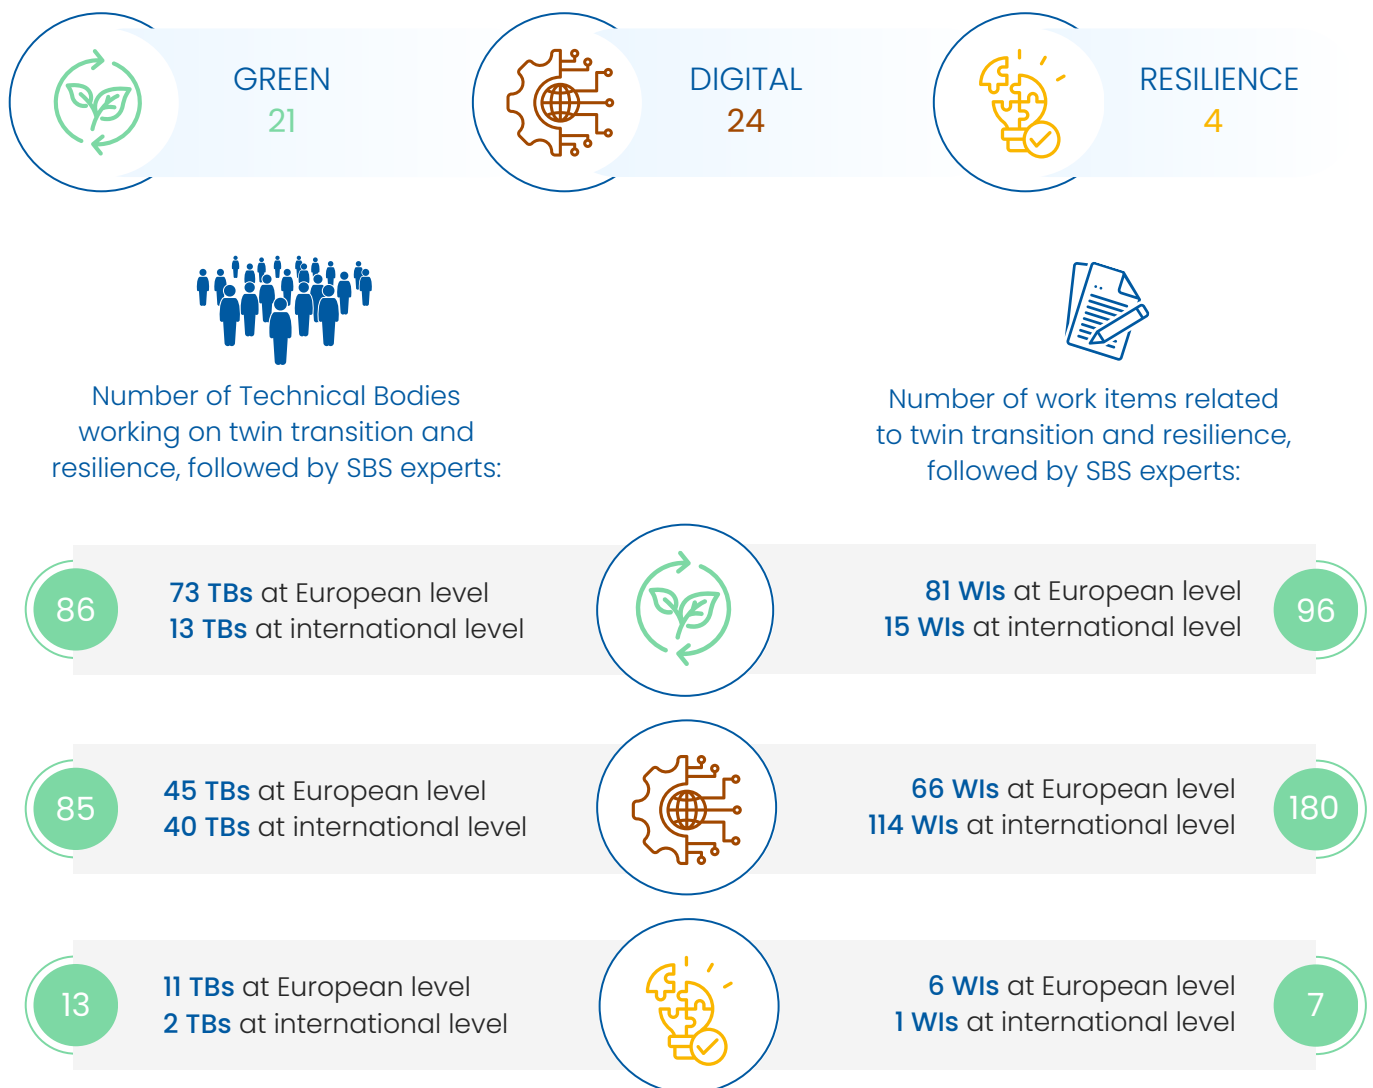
GREEN
21

DIGITAL
24

RESILIENCE
4

Number of Technical Bodies working on twin transition and resilience, followed by SBS experts:

Number of work items related to twin transition and resilience, followed by SBS experts:

86
73 TBs at European level
13 TBs at international level

81 WIs at European level
15 WIs at international level
96

85
45 TBs at European level
40 TBs at international level

66 WIs at European level
114 WIs at international level
180

13
11 TBs at European level
2 TBs at international level

6 WIs at European level
1 WIs at international level
7